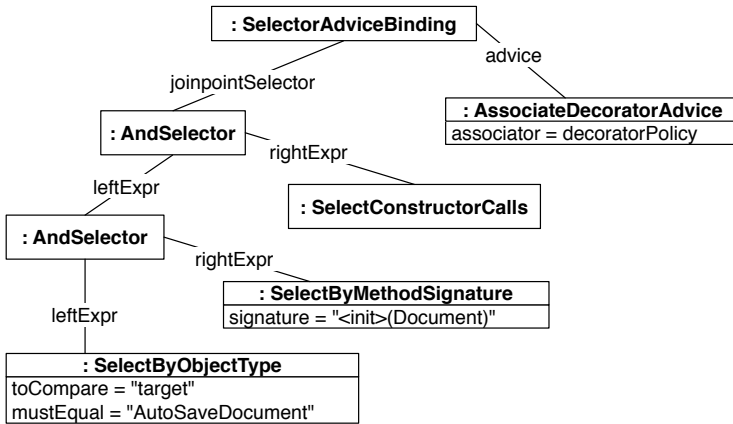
: SelectorAdviceBinding

joinpointSelector

advice

: AssociateDecoratorAdvice
associator = decoratorPolicy

: AndSelector

rightExpr

leftExpr

: SelectConstructorCalls

: AndSelector

rightExpr

: SelectByMethodSignature
signature = "<init>(Document)"

leftExpr

: SelectByObjectType
toCompare = "target"
mustEqual = "AutoSaveDocument"